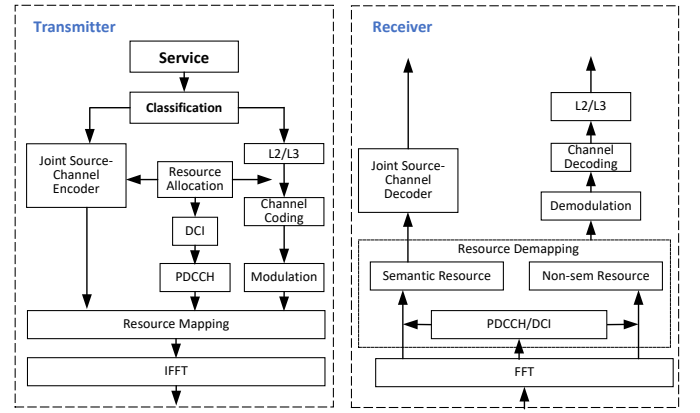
Transmitter

Service

Classification

Joint Source-Channel Encoder

Resource Allocation

L2/L3

Channel Coding

DCI

PDCCH

Modulation

Resource Mapping

IFFT

Receiver

L2/L3

Channel Decoding

Joint Source-Channel Decoder

Demodulation

Resource Demapping

Semantic Resource

Non-sem Resource

PDCCH/DCI

FFT